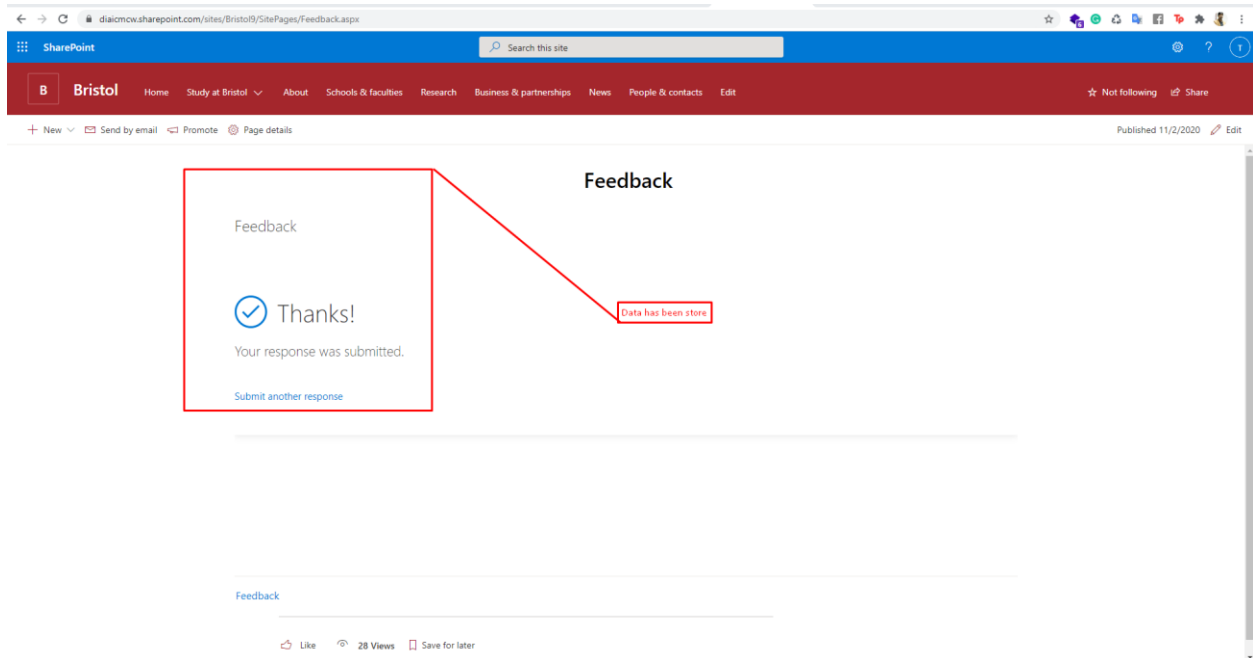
diaicmcw.sharepoint.com/sites/Bristol9/SitePages/Feedback.aspx

SharePoint
Search this site
T

B Bristol
Home Study at Bristol About Schools & faculties Research Business & partnerships News People & contacts Edit
Not following Share

New Send by email Promote Page details
Published 11/2/2020 Edit

Feedback

Feedback

Thanks!

Your response was submitted.

Submit another response

Data has been store

Feedback

Like 28 Views Save for later